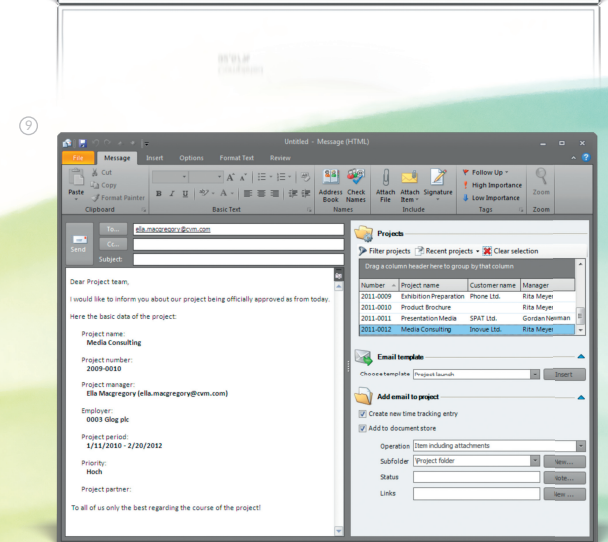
9

Untitled - Message (HTML)

File Message Insert Options Format Text Review

Cut
Copy
Format Painter
Paste
Clipboard

Basic Text

Address Book
Check Names
Names

Attach File
Attach Item
Signature
Include

Follow Up
High Importance
Low Importance
Tags

Zoom
Zoom

Send
To...
Cc...
Subject:

ella.macgregory@cvm.com

Dear Project team,

I would like to inform you about our project being officially approved as from today.

Here the basic data of the project:

Project name:
Media Consulting

Project number:
2009-0010

Project manager:
Ella Macgregory (ella.macgregory@cvm.com)

Employer:
0003 Glog plc

Project period:
1/11/2010 - 2/20/2012

Priority:
Hoch

Project partner:

To all of us only the best regarding the course of the project!

Projects

Filter projects Recent projects Clear selection

Drag a column header here to group by that column

| Number | Project name | Customer name | Manager |
|---|---|---|---|
| 2011-0009 | Exhibition Preparation | Phone Ltd. | Rita Meyer |
| 2011-0010 | Product Brochure | | Rita Meyer |
| 2011-0011 | Presentation Media | SPAT Ltd. | Gordan Neuman |
| 2011-0012 | Media Consulting | Inovue Ltd. | Rita Meyer |

Email template

Choose template Project launch Insert

Add email to project

Create new time tracking entry

Add to document store

Operation Item including attachments
Subfolder \Project folder New...
Status Note...
Links New...